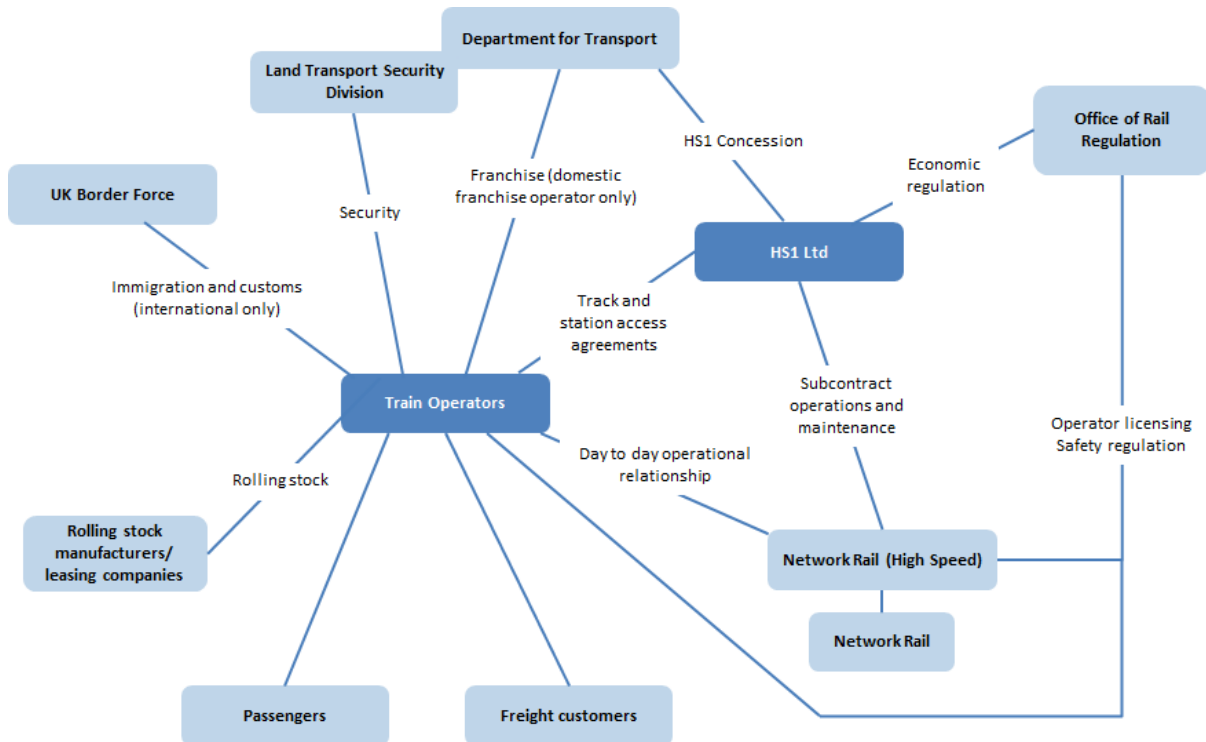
Department for Transport

Land Transport Security Division

Office of Rail Regulation

HS1 Concession

Economic regulation

UK Border Force

Security

Franchise (domestic franchise operator only)

HS1 Ltd

Immigration and customs (international only)

Track and station access agreements

Train Operators

Subcontract operations and maintenance

Operator licensing Safety regulation

Day to day operational relationship

Rolling stock

Rolling stock manufacturers/ leasing companies

Network Rail (High Speed)

Network Rail

Passengers

Freight customers